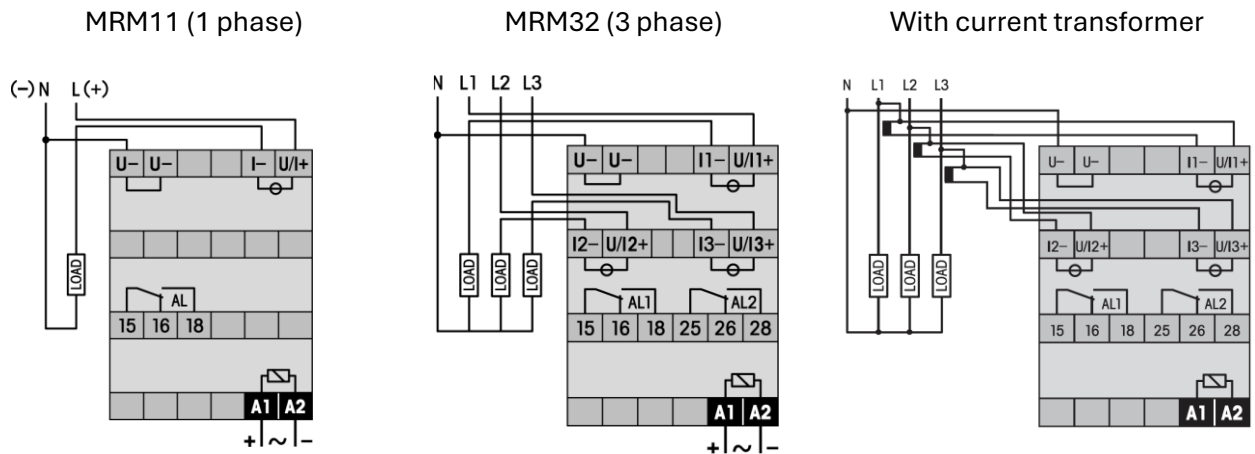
MRM11 (1 phase)

(−) N L (+)

U− U− I− U/I+

LOAD

AL

15 16 18

A1 A2

+ ~ −

MRM32 (3 phase)

N L1 L2 L3

U− U− I1− U/I1+

I2− U/I2+ I3− U/I3+

LOAD LOAD LOAD

AL1 AL2

15 16 18 25 26 28

A1 A2

+ ~ −

With current transformer

N L1 L2 L3

U− U− I1− U/I1+

I2− U/I2+ I3− U/I3+

LOAD LOAD LOAD

AL1 AL2

15 16 18 25 26 28

A1 A2